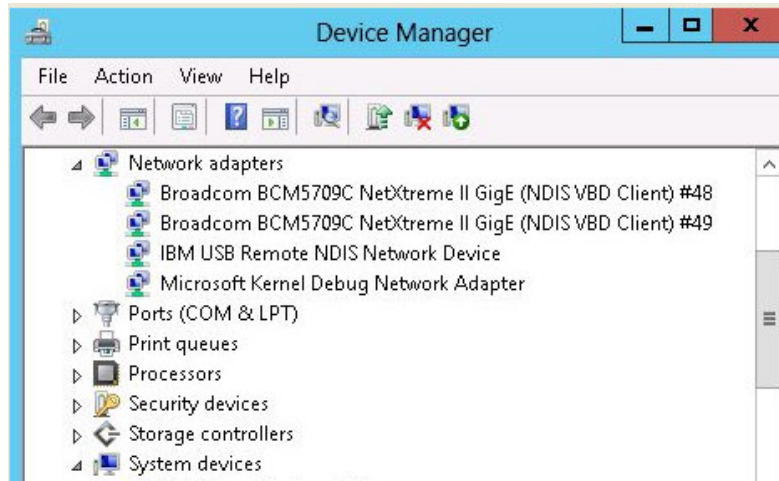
Device Manager

File Action View Help

Network adapters
Broadcom BCM5709C NetXtreme II GigE (NDIS VBD Client) #48
Broadcom BCM5709C NetXtreme II GigE (NDIS VBD Client) #49
IBM USB Remote NDIS Network Device
Microsoft Kernel Debug Network Adapter
Ports (COM & LPT)
Print queues
Processors
Security devices
Storage controllers
System devices